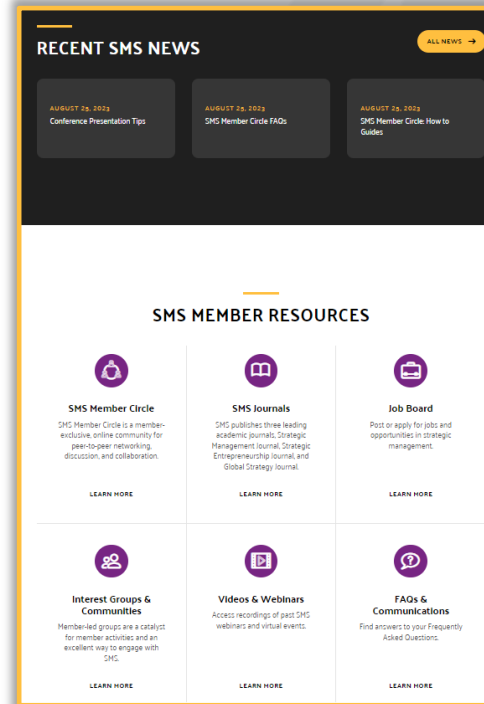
RECENT SMS NEWS

ALL NEWS →

AUGUST 25, 2023
Conference Presentation Tips

AUGUST 25, 2023
SMS Member Circle FAQs

AUGUST 25, 2023
SMS Member Circle: How to Guides

SMS MEMBER RESOURCES

SMS Member Circle
SMS Member Circle is a member-exclusive, online community for peer-to-peer networking, discussion, and collaboration.
LEARN MORE

SMS Journals
SMS publishes three leading academic journals, Strategic Management Journal, Strategic Entrepreneurship Journal, and Global Strategy Journal.
LEARN MORE

Job Board
Post or apply for jobs and opportunities in strategic management.
LEARN MORE

Interest Groups & Communities
Member-led groups are a catalyst for member activities and an excellent way to engage with SMS.
LEARN MORE

Videos & Webinars
Access recordings of past SMS webinars and virtual events.
LEARN MORE

FAQs & Communications
Find answers to your Frequently Asked Questions.
LEARN MORE